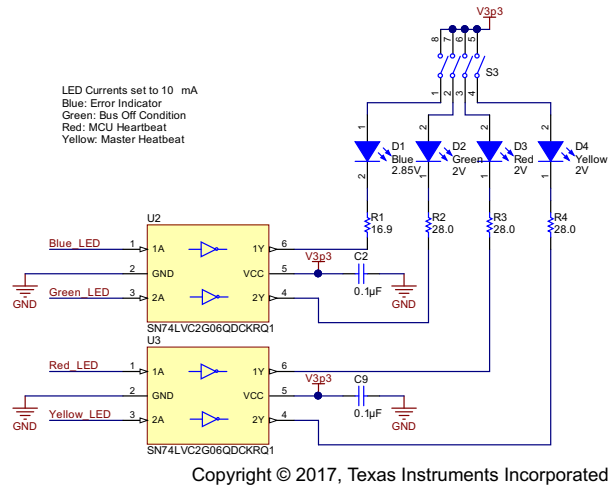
V3p3

8 7 6 5

S3

1 2 3 4

LED Currents set to 10 mA
Blue: Error Indicator
Green: Bus Off Condition
Red: MCU Heartbeat
Yellow: Master Heatbeat

2 D1 Blue 2.85V 1
2 D2 Green 2V 1
2 D3 Red 2V 1
2 D4 Yellow 2V 1

R1 16.9
R2 28.0
R3 28.0
R4 28.0

U2
Blue_LED 1 1A
2 GND
Green_LED 3 2A
1Y 6
VCC 5
2Y 4
V3p3
C2
0.1µF
GND
GND
SN74LVC2G06QDCKRQ1

U3
Red_LED 1 1A
2 GND
Yellow_LED 3 2A
1Y 6
VCC 5
2Y 4
V3p3
C9
0.1µF
GND
GND
SN74LVC2G06QDCKRQ1

Copyright © 2017, Texas Instruments Incorporated